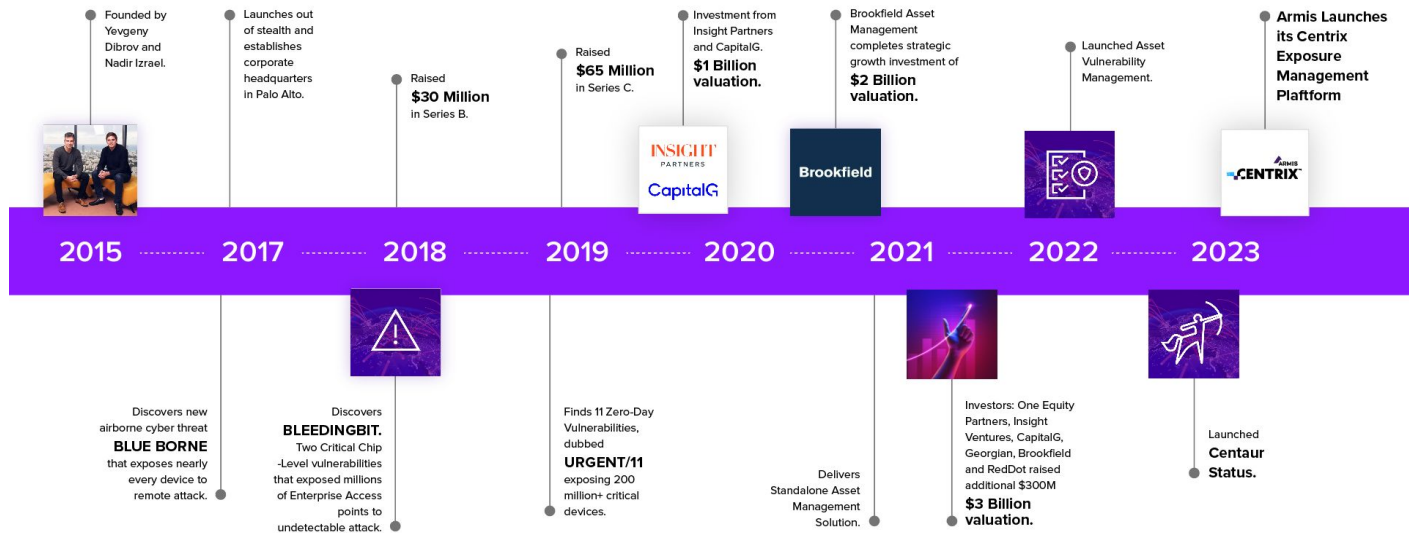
Founded by Yevgeny Dibrov and Nadir Izrael.

Launches out of stealth and establishes corporate headquarters in Palo Alto.

Raised **$30 Million** in Series B.

Raised **$65 Million** in Series C.

Investment from Insight Partners and CapitalG. **$1 Billion valuation.**

INSIGHT PARTNERS

CapitalG

Brookfield Asset Management completes strategic growth investment of **$2 Billion valuation.**

Brookfield

Launched Asset Vulnerability Management.

**Armis Launches its Centrix Exposure Management Plaftform**

ARMIS CENTRIX

2015 2017 2018 2019 2020 2021 2022 2023

Discovers new airborne cyber threat **BLUE BORNE** that exposes nearly every device to remote attack.

Discovers **BLEEDINGBIT.** Two Critical Chip -Level vulnerabilities that exposed millions of Enterprise Access points to undetectable attack.

Finds 11 Zero-Day Vulnerabilities, dubbed **URGENT/11** exposing 200 million+ critical devices.

Delivers Standalone Asset Management Solution.

Investors: One Equity Partners, Insight Ventures, CapitalG, Georgian, Brookfield and RedDot raised additional $300M **$3 Billion valuation.**

Launched **Centaur Status.**